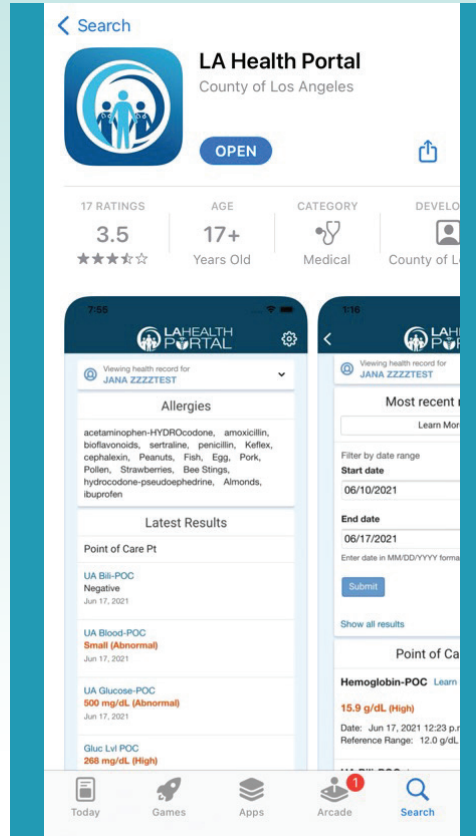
< Search

LA Health Portal
County of Los Angeles

OPEN

| 17 RATINGS | AGE | CATEGORY | DEVELO |
|---|---|---|---|
| 3.5 | 17+ | | |
| ★★★☆☆ | Years Old | Medical | County of L |

7:55

LA HEALTH PORTAL

Viewing health record for
JANA ZZZZTEST

Allergies

acetaminophen-HYDROcodone, amoxicillin, bioflavonoids, sertraline, penicillin, Keflex, cephalexin, Peanuts, Fish, Egg, Pork, Pollen, Strawberries, Bee Stings, hydrocodone-pseudoephedrine, Almonds, ibuprofen

Latest Results

Point of Care Pt

UA Bili-POC
Negative
Jun 17, 2021

UA Blood-POC
Small (Abnormal)
Jun 17, 2021

UA Glucose-POC
500 mg/dL (Abnormal)
Jun 17, 2021

Gluc Lvl POC
268 mg/dL (High)

1:16

LA HEALTH PORTAL

Viewing health record for
JANA ZZZZTEST

Most recent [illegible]

Learn Mor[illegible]

Filter by date range
Start date
06/10/2021

End date
06/17/2021
Enter date in MM/DD/YYYY forma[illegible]

Submit

Show all results

Point of Ca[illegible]

Hemoglobin-POC Learn

15.9 g/dL (High)

Date: Jun 17, 2021 12:23 p.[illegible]
Reference Range: 12.0 g/dL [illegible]

Today Games Apps Arcade Search
1